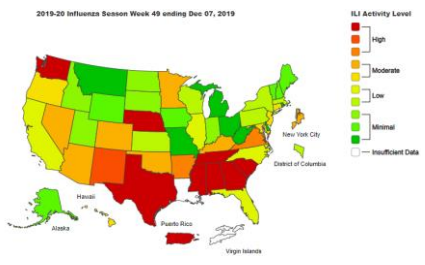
2019-20 Influenza Season Week 49 ending Dec 07, 2019

ILI Activity Level

High

Moderate

Low

Minimal

Insufficient Data

New York City

District of Columbia

Hawaii

Alaska

Puerto Rico

Virgin Islands